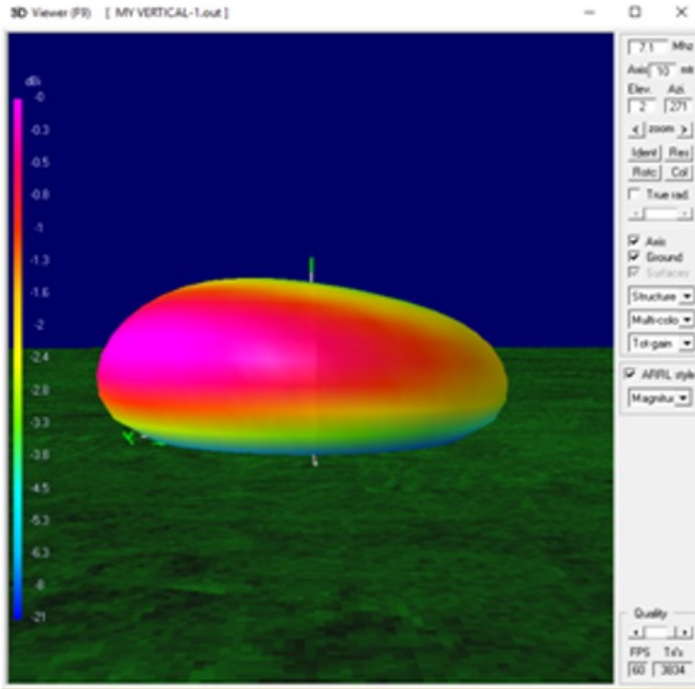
3D Viewer (F9) [ MY VERTICAL-1.out ]

dB
-0
-0.3
-0.5
-0.8
-1
-1.3
-1.6
-2
-2.4
-2.8
-3.3
-3.8
-4.5
-5.3
-6.3
-8
-21

7.1 Mhz
Axis 10 m
Elev. Azi.
2 271
< zoom >
Ident Res
Rotc Col
True rad.
Axis
Ground
Surfaces
Structure
Multi-colo
Tot-gain
ARRL style
Magnitu

Quality
FPS Tri's
60 3834